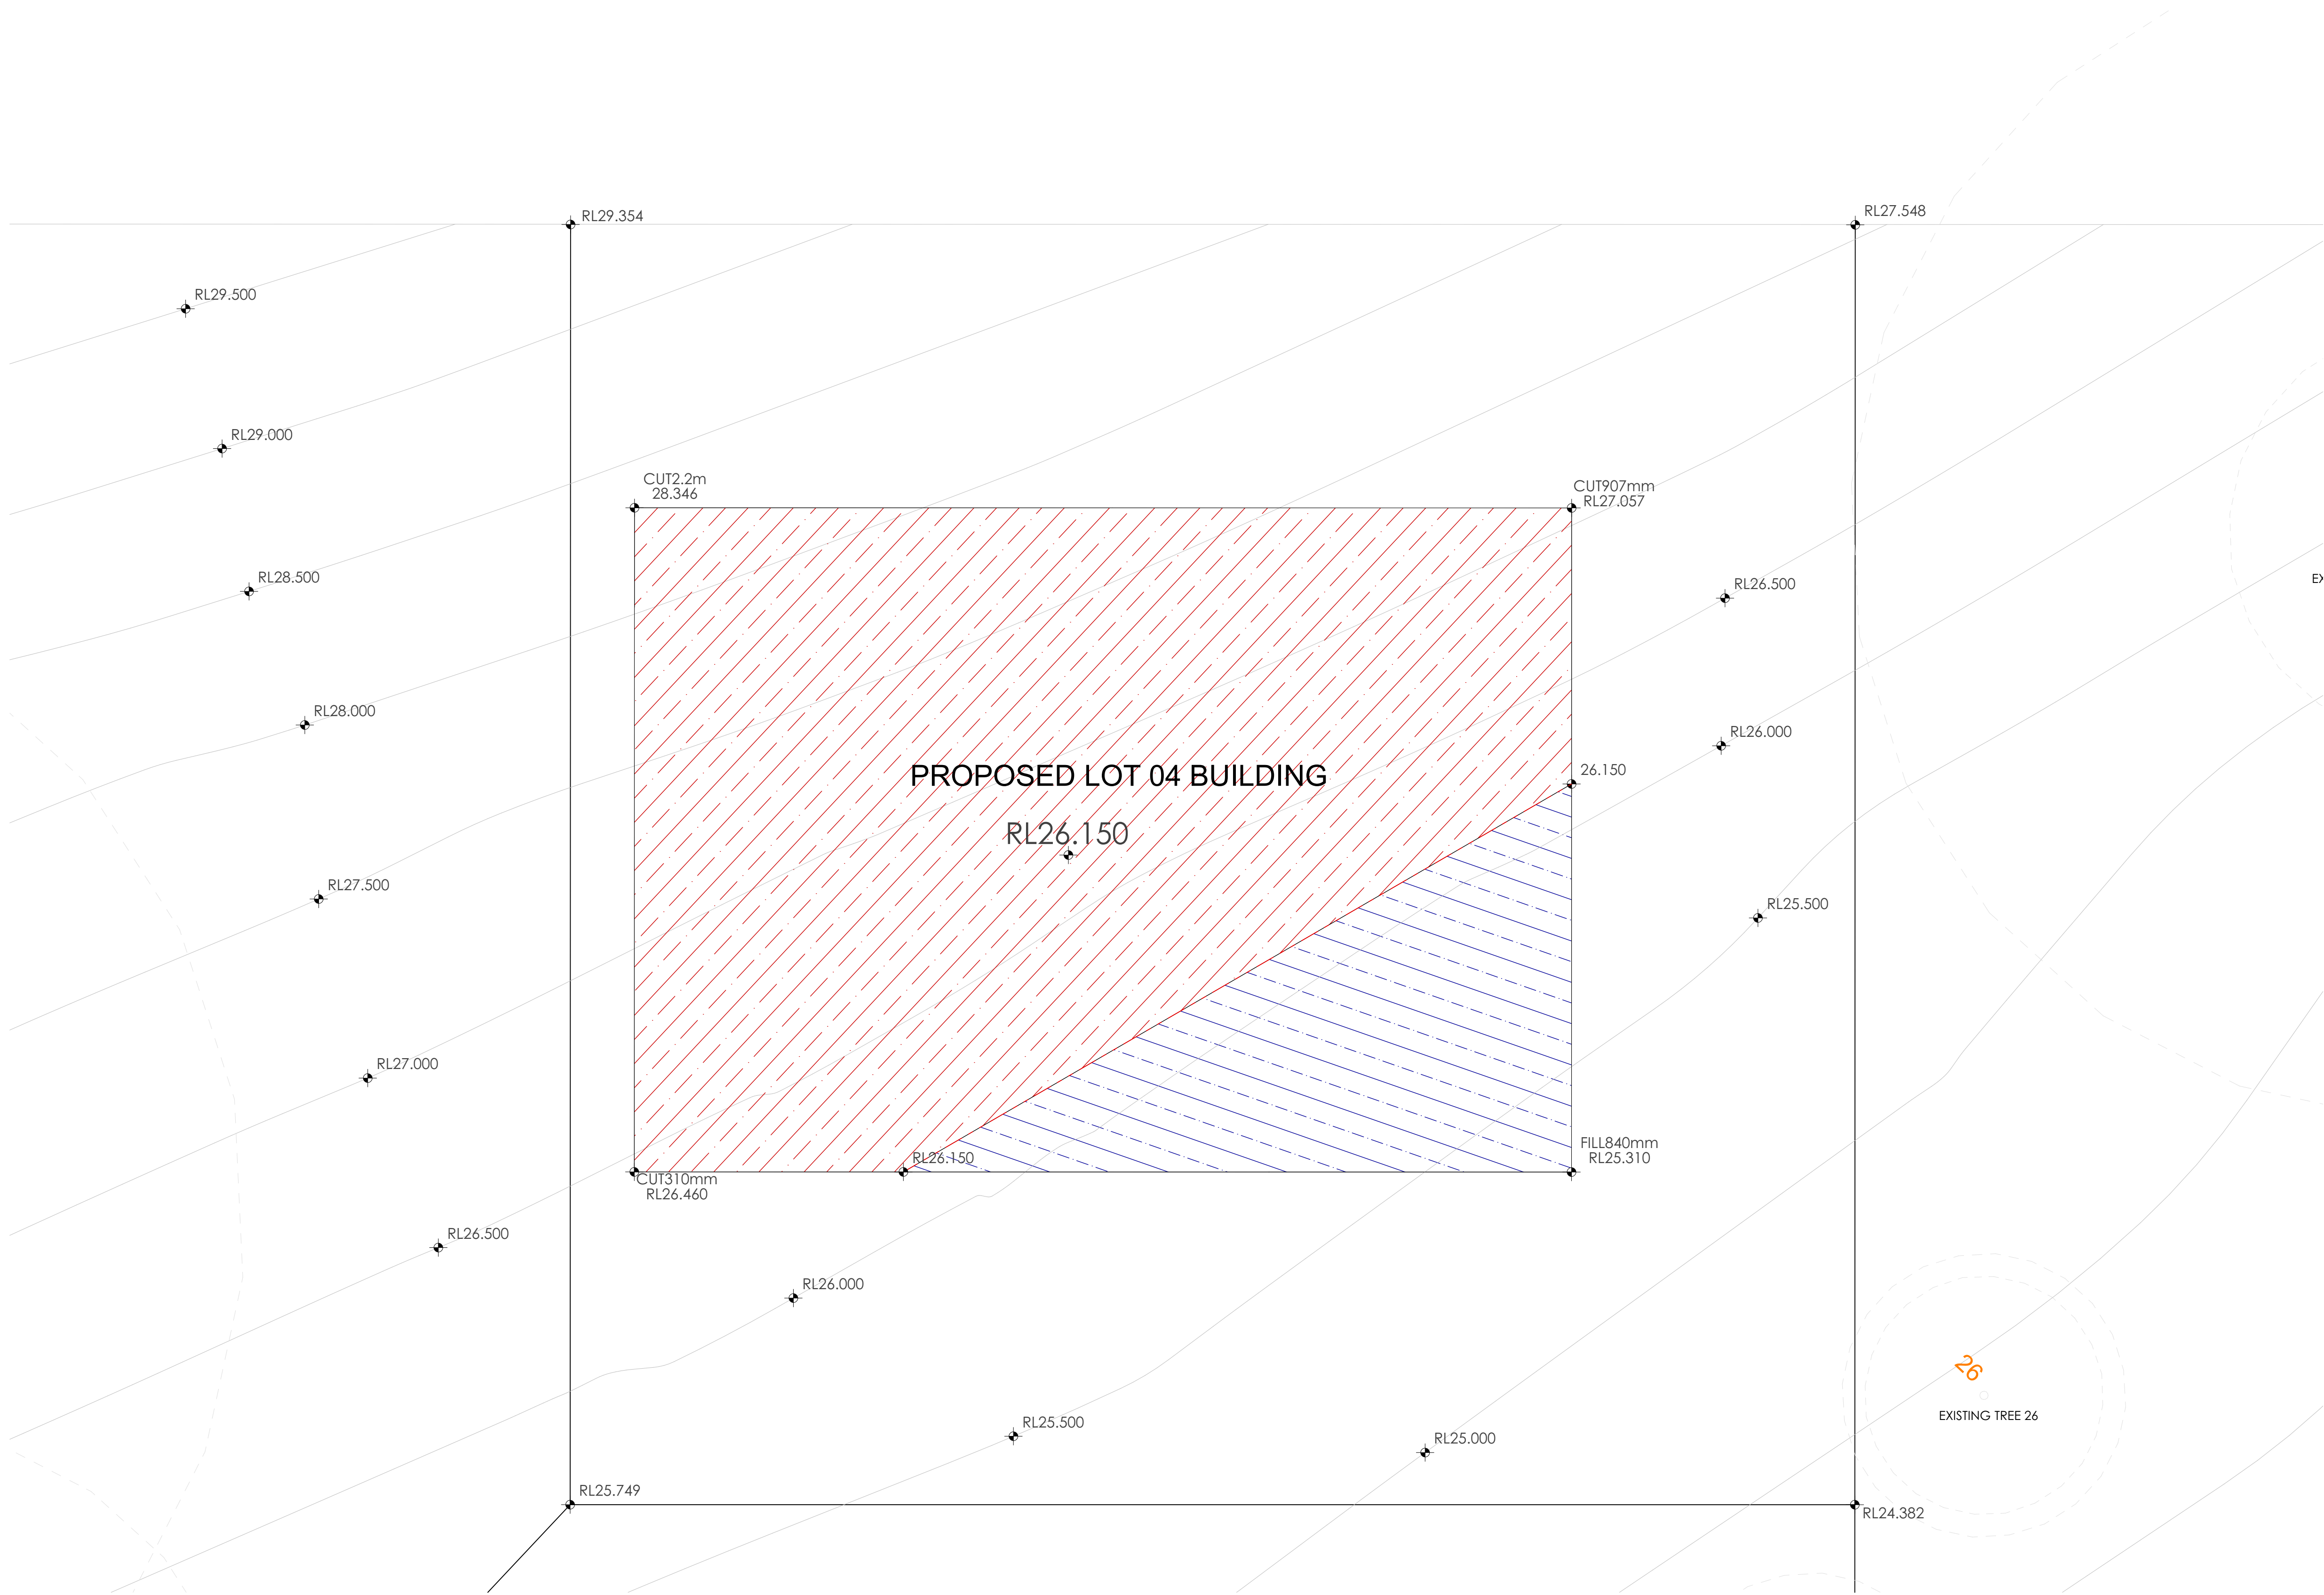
RL29.354

RL27.548

RL29.500

RL29.000

CUT2.2m
28.346

CUT907mm
RL27.057

RL28.500

RL26.500

EX

RL28.000

RL26.000

PROPOSED LOT 04 BUILDING

26.150

RL26.150

RL27.500

RL25.500

RL27.000

FILL840mm
RL25.310

RL26.150

CUT310mm
RL26.460

RL26.500

RL26.000

26

EXISTING TREE 26

RL25.500

RL25.000

RL25.749

RL24.382